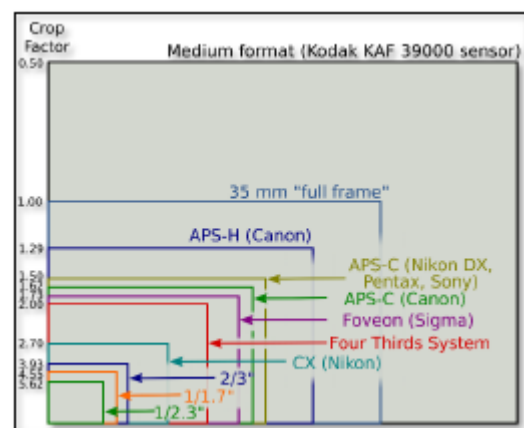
Crop Factor

Medium format (Kodak KAF 39000 sensor)

0.50

1.00

1.29

1.50
1.61
1.73
2.00

2.70

3.93
4.55
5.62

35 mm "full frame"

APS-H (Canon)

APS-C (Nikon DX, Pentax, Sony)

APS-C (Canon)

Foveon (Sigma)

Four Thirds System

CX (Nikon)

2/3"

1/1.7"

1/2.3"